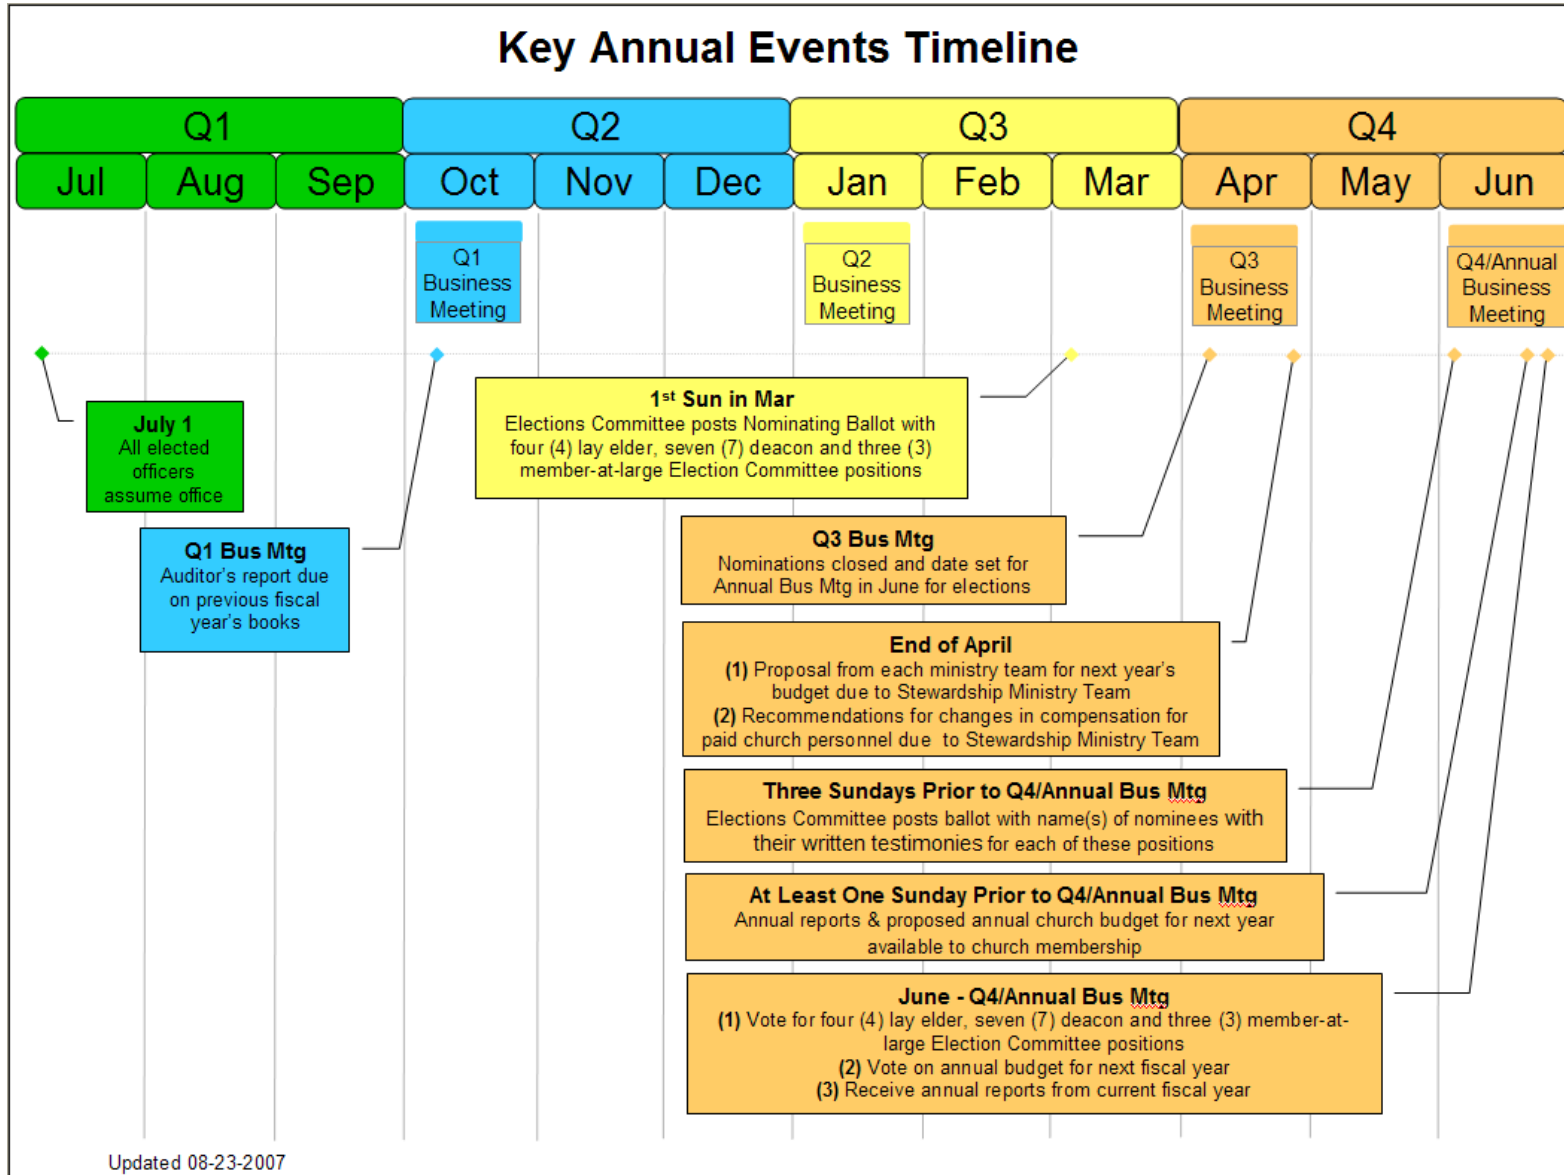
Key Annual Events Timeline

| Q1 | | | Q2 | | | Q3 | | | Q4 | | |
|---|---|---|---|---|---|---|---|---|---|---|---|
| Jul | Aug | Sep | Oct | Nov | Dec | Jan | Feb | Mar | Apr | May | Jun |

Q1 Business Meeting

Q2 Business Meeting

Q3 Business Meeting

Q4/Annual Business Meeting

July 1
All elected officers assume office

Q1 Bus Mtg
Auditor's report due on previous fiscal year's books

1st Sun in Mar
Elections Committee posts Nominating Ballot with four (4) lay elder, seven (7) deacon and three (3) member-at-large Election Committee positions

Q3 Bus Mtg
Nominations closed and date set for Annual Bus Mtg in June for elections

End of April
(1) Proposal from each ministry team for next year's budget due to Stewardship Ministry Team
(2) Recommendations for changes in compensation for paid church personnel due to Stewardship Ministry Team

Three Sundays Prior to Q4/Annual Bus Mtg
Elections Committee posts ballot with name(s) of nominees with their written testimonies for each of these positions

At Least One Sunday Prior to Q4/Annual Bus Mtg
Annual reports & proposed annual church budget for next year available to church membership

June - Q4/Annual Bus Mtg
(1) Vote for four (4) lay elder, seven (7) deacon and three (3) member-at-large Election Committee positions
(2) Vote on annual budget for next fiscal year
(3) Receive annual reports from current fiscal year

Updated 08-23-2007